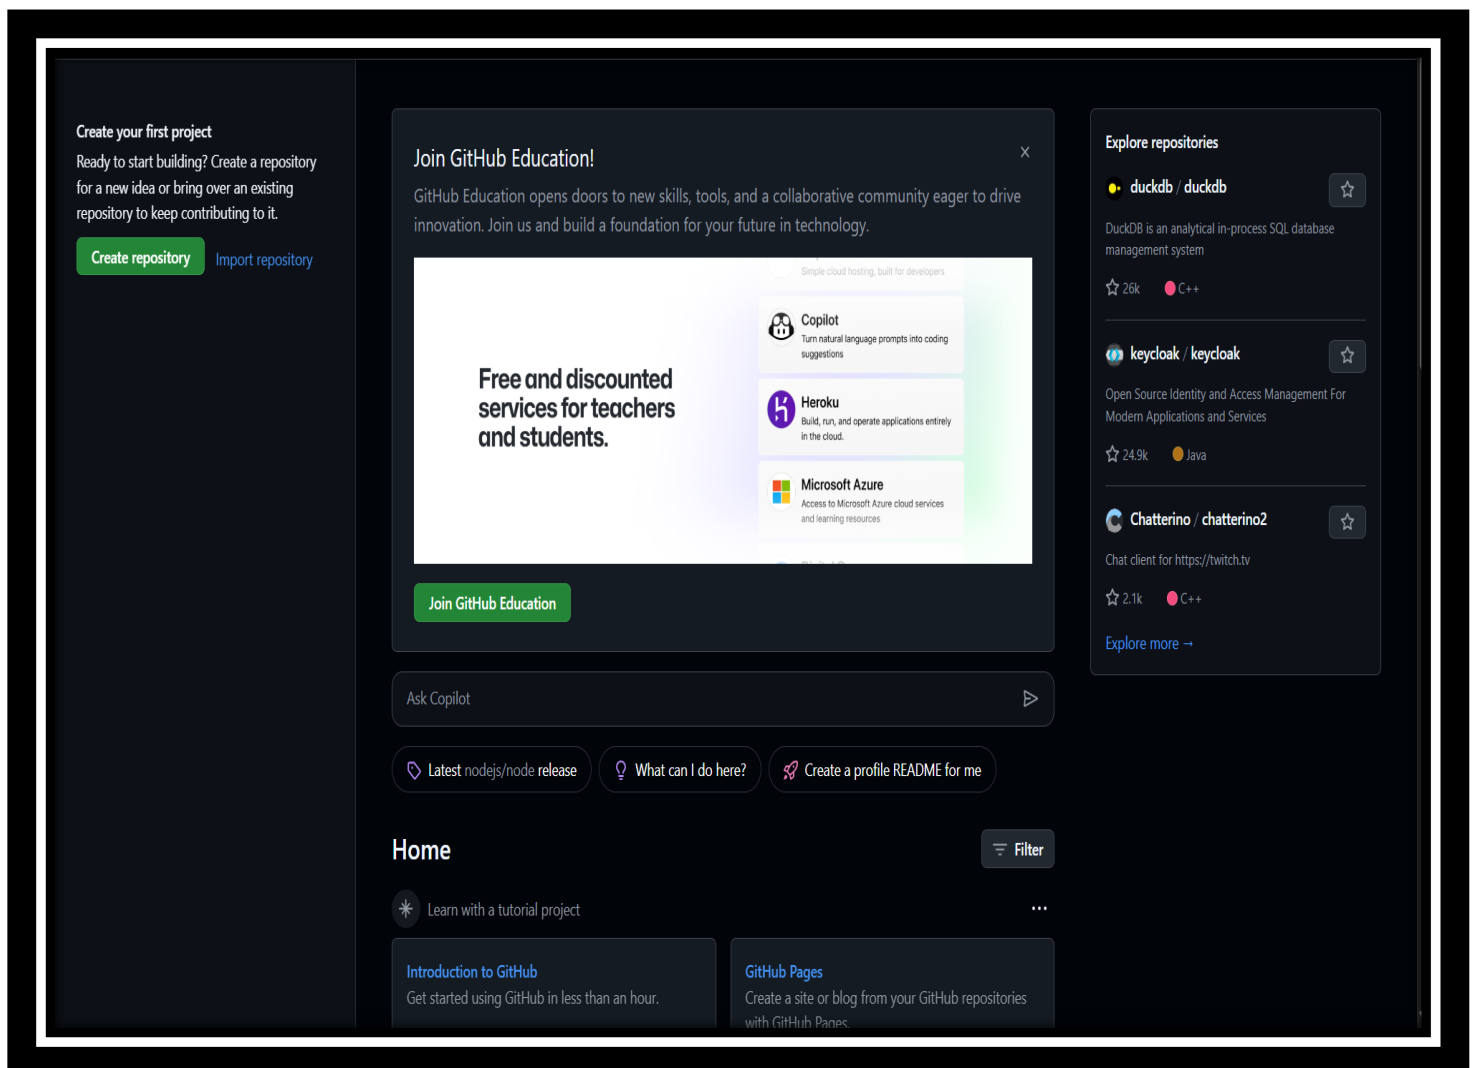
Create your first project
Ready to start building? Create a repository for a new idea or bring over an existing repository to keep contributing to it.

Create repository
Import repository

Join GitHub Education!
×
GitHub Education opens doors to new skills, tools, and a collaborative community eager to drive innovation. Join us and build a foundation for your future in technology.

Free and discounted services for teachers and students.

Simple cloud hosting, built for developers

Copilot
Turn natural language prompts into coding suggestions

Heroku
Build, run, and operate applications entirely in the cloud.

Microsoft Azure
Access to Microsoft Azure cloud services and learning resources

Join GitHub Education

Ask Copilot

Latest nodejs/node release
What can I do here?
Create a profile README for me

Home
Filter

Learn with a tutorial project
...

Introduction to GitHub
Get started using GitHub in less than an hour.

GitHub Pages
Create a site or blog from your GitHub repositories with GitHub Pages.

Explore repositories

duckdb / duckdb
DuckDB is an analytical in-process SQL database management system
26k C++

keycloak / keycloak
Open Source Identity and Access Management For Modern Applications and Services
24.9k Java

Chatterino / chatterino2
Chat client for https://twitch.tv
2.1k C++

Explore more →